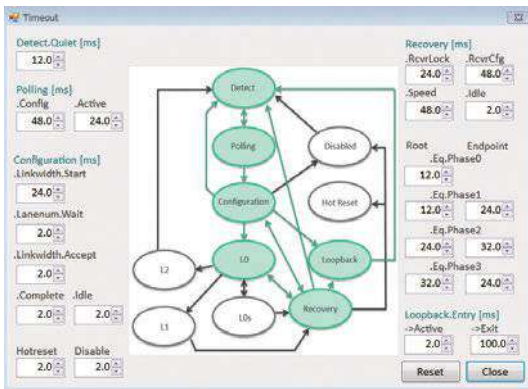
Timeout

Detect.Quiet [ms]
12.0

Polling [ms]
.Config .Active
48.0 24.0

Configuration [ms]
.Linkwidth.Start
24.0
.Lanenum.Wait
2.0
.Linkwidth.Accept
2.0
.Complete .Idle
2.0 2.0

Hotreset Disable
2.0 2.0

Detect
Polling
Disabled
Configuration
Hot Reset
L2
L0
Loopback
L1
L0s
Recovery

Recovery [ms]
.RcvrLock .RcvrCfg
24.0 48.0
.Speed .Idle
48.0 2.0

Root Endpoint
.Eq.Phase0
12.0
.Eq.Phase1
12.0 24.0
.Eq.Phase2
24.0 32.0
.Eq.Phase3
32.0 24.0

Loopback.Entry [ms]
->Active ->Exit
2.0 100.0

Reset Close